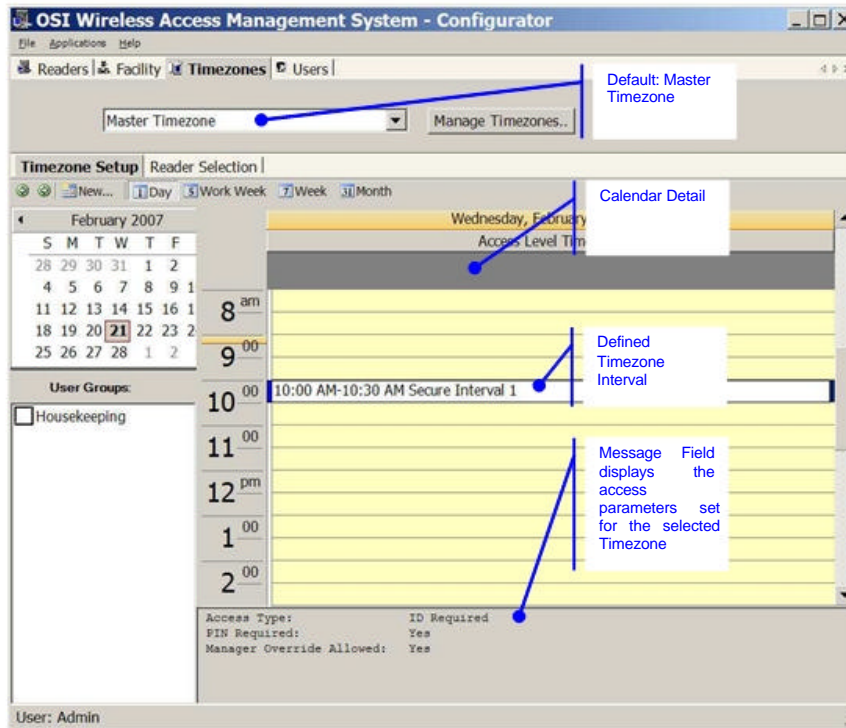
OSI Wireless Access Management System - Configurator

File Applications Help

Readers | Facility | Timezones | Users

Default: Master Timezone

Master Timezone

Manage Timezones..

Timezone Setup | Reader Selection

New... Day Work Week Week Month

Calendar Detail

February 2007

| S | M | T | W | T | F |
|---|---|---|---|---|---|
| 28 | 29 | 30 | 31 | 1 | 2 |
| 4 | 5 | 6 | 7 | 8 | 9 1 |
| 11 | 12 | 13 | 14 | 15 | 16 1 |
| 18 | 19 | 20 | 21 | 22 | 23 2 |
| 25 | 26 | 27 | 28 | 1 | 2 |

Wednesday, February

Access Level Tim

8 am

9 00

Defined Timezone Interval

10 00 10:00 AM-10:30 AM Secure Interval 1

User Groups:

Housekeeping

11 00

Message Field displays the access parameters set for the selected Timezone

12 pm

1 00

2 00

Access Type: ID Required
PIN Required: Yes
Manager Override Allowed: Yes

User: Admin